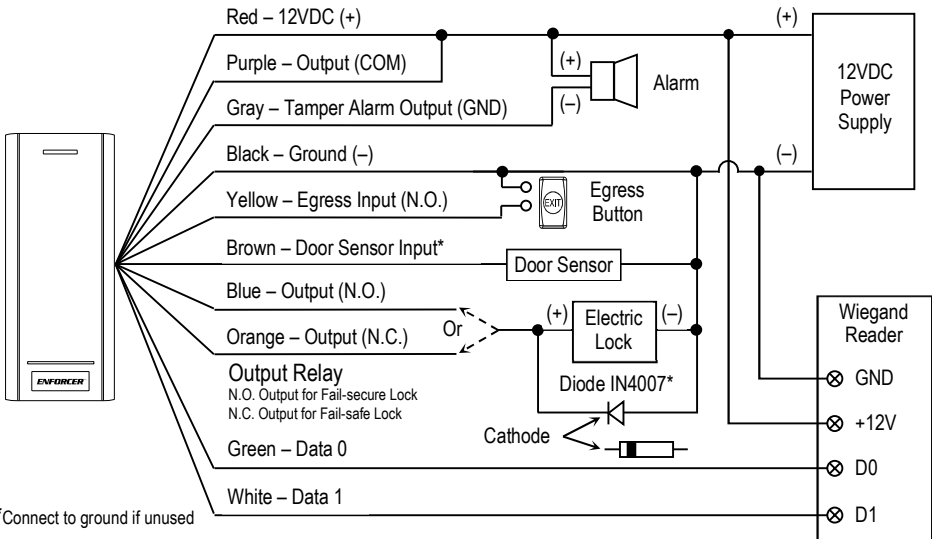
Red – 12VDC (+)

Purple – Output (COM)

Gray – Tamper Alarm Output (GND)

Black – Ground (–)

Yellow – Egress Input (N.O.)

Brown – Door Sensor Input*

Blue – Output (N.O.)

Orange – Output (N.C.)

Output Relay
N.O. Output for Fail-secure Lock
N.C. Output for Fail-safe Lock

Green – Data 0

White – Data 1

*Connect to ground if unused

ENFORCER

(+)
(–)
Alarm

(+)
(–)

12VDC Power Supply

EXIT
Egress Button

Door Sensor

Or
(+)
Electric Lock
(–)

Diode IN4007*

Cathode

Wiegand Reader
GND
+12V
D0
D1